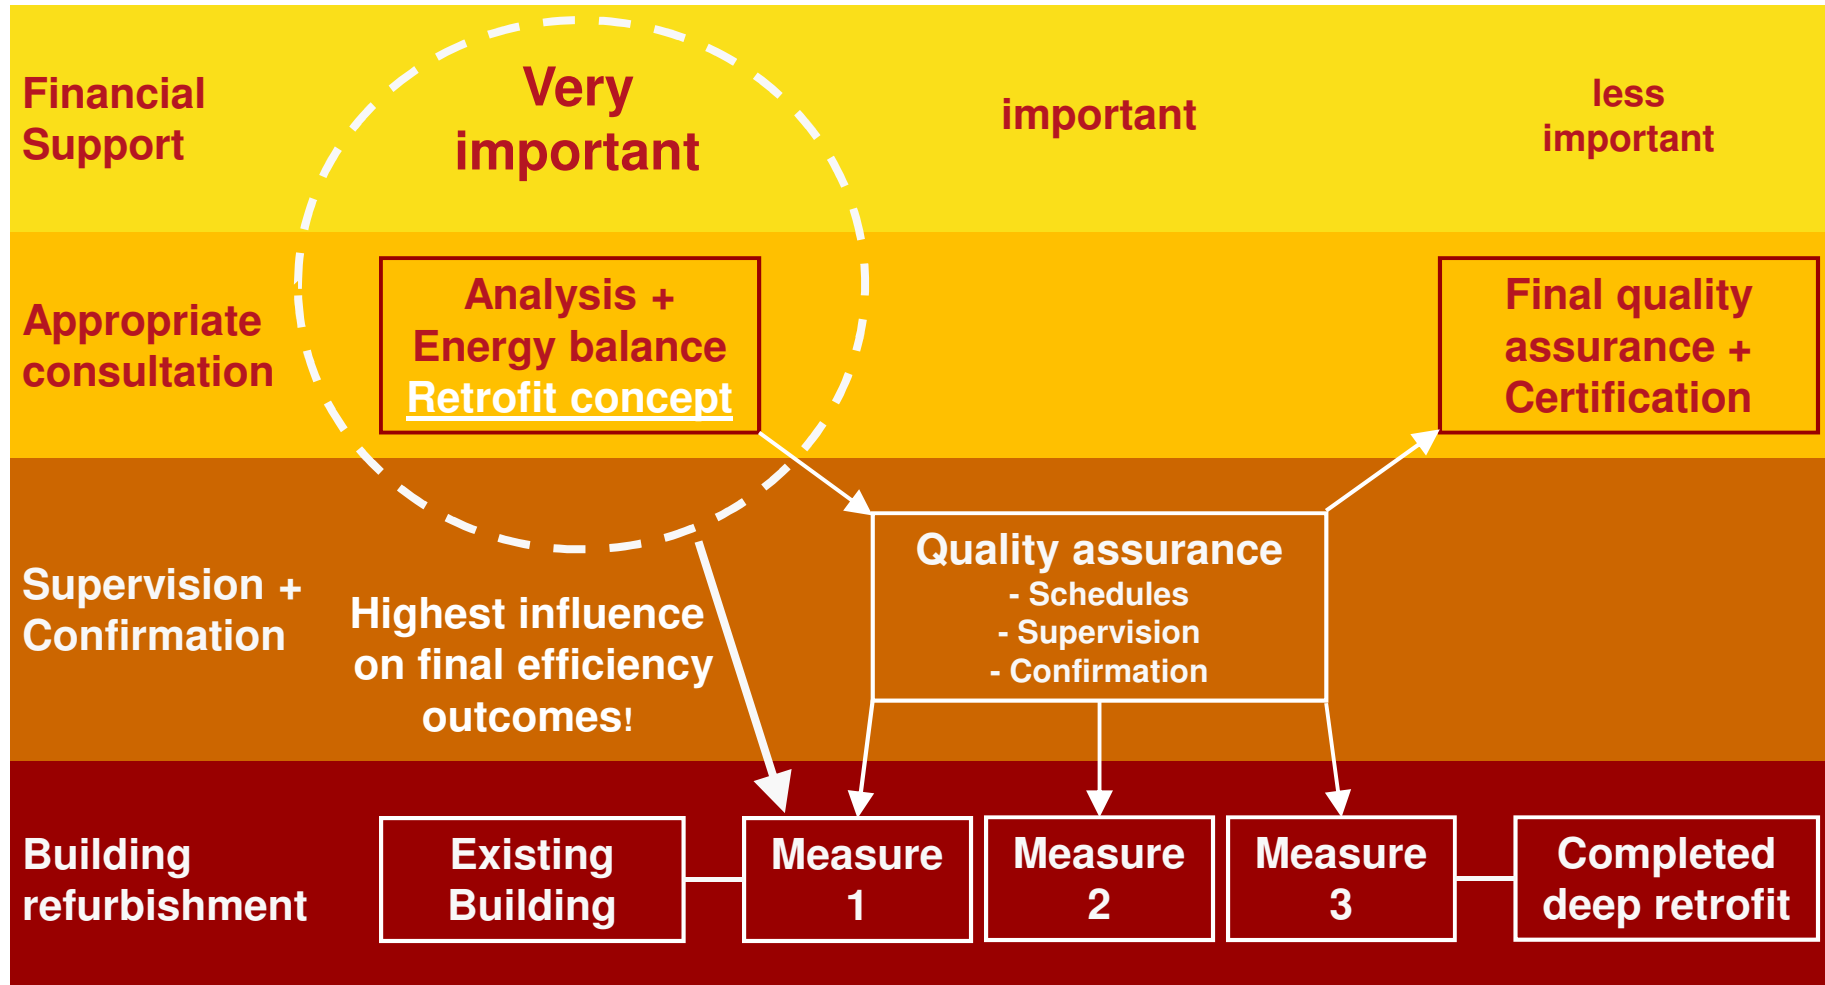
Financial Support

Very important

important

less important

Appropriate consultation

Analysis + Energy balance Retrofit concept

Final quality assurance + Certification

Supervision + Confirmation

Highest influence on final efficiency outcomes!

Quality assurance
- Schedules
- Supervision
- Confirmation

Building refurbishment

Existing Building

Measure 1

Measure 2

Measure 3

Completed deep retrofit